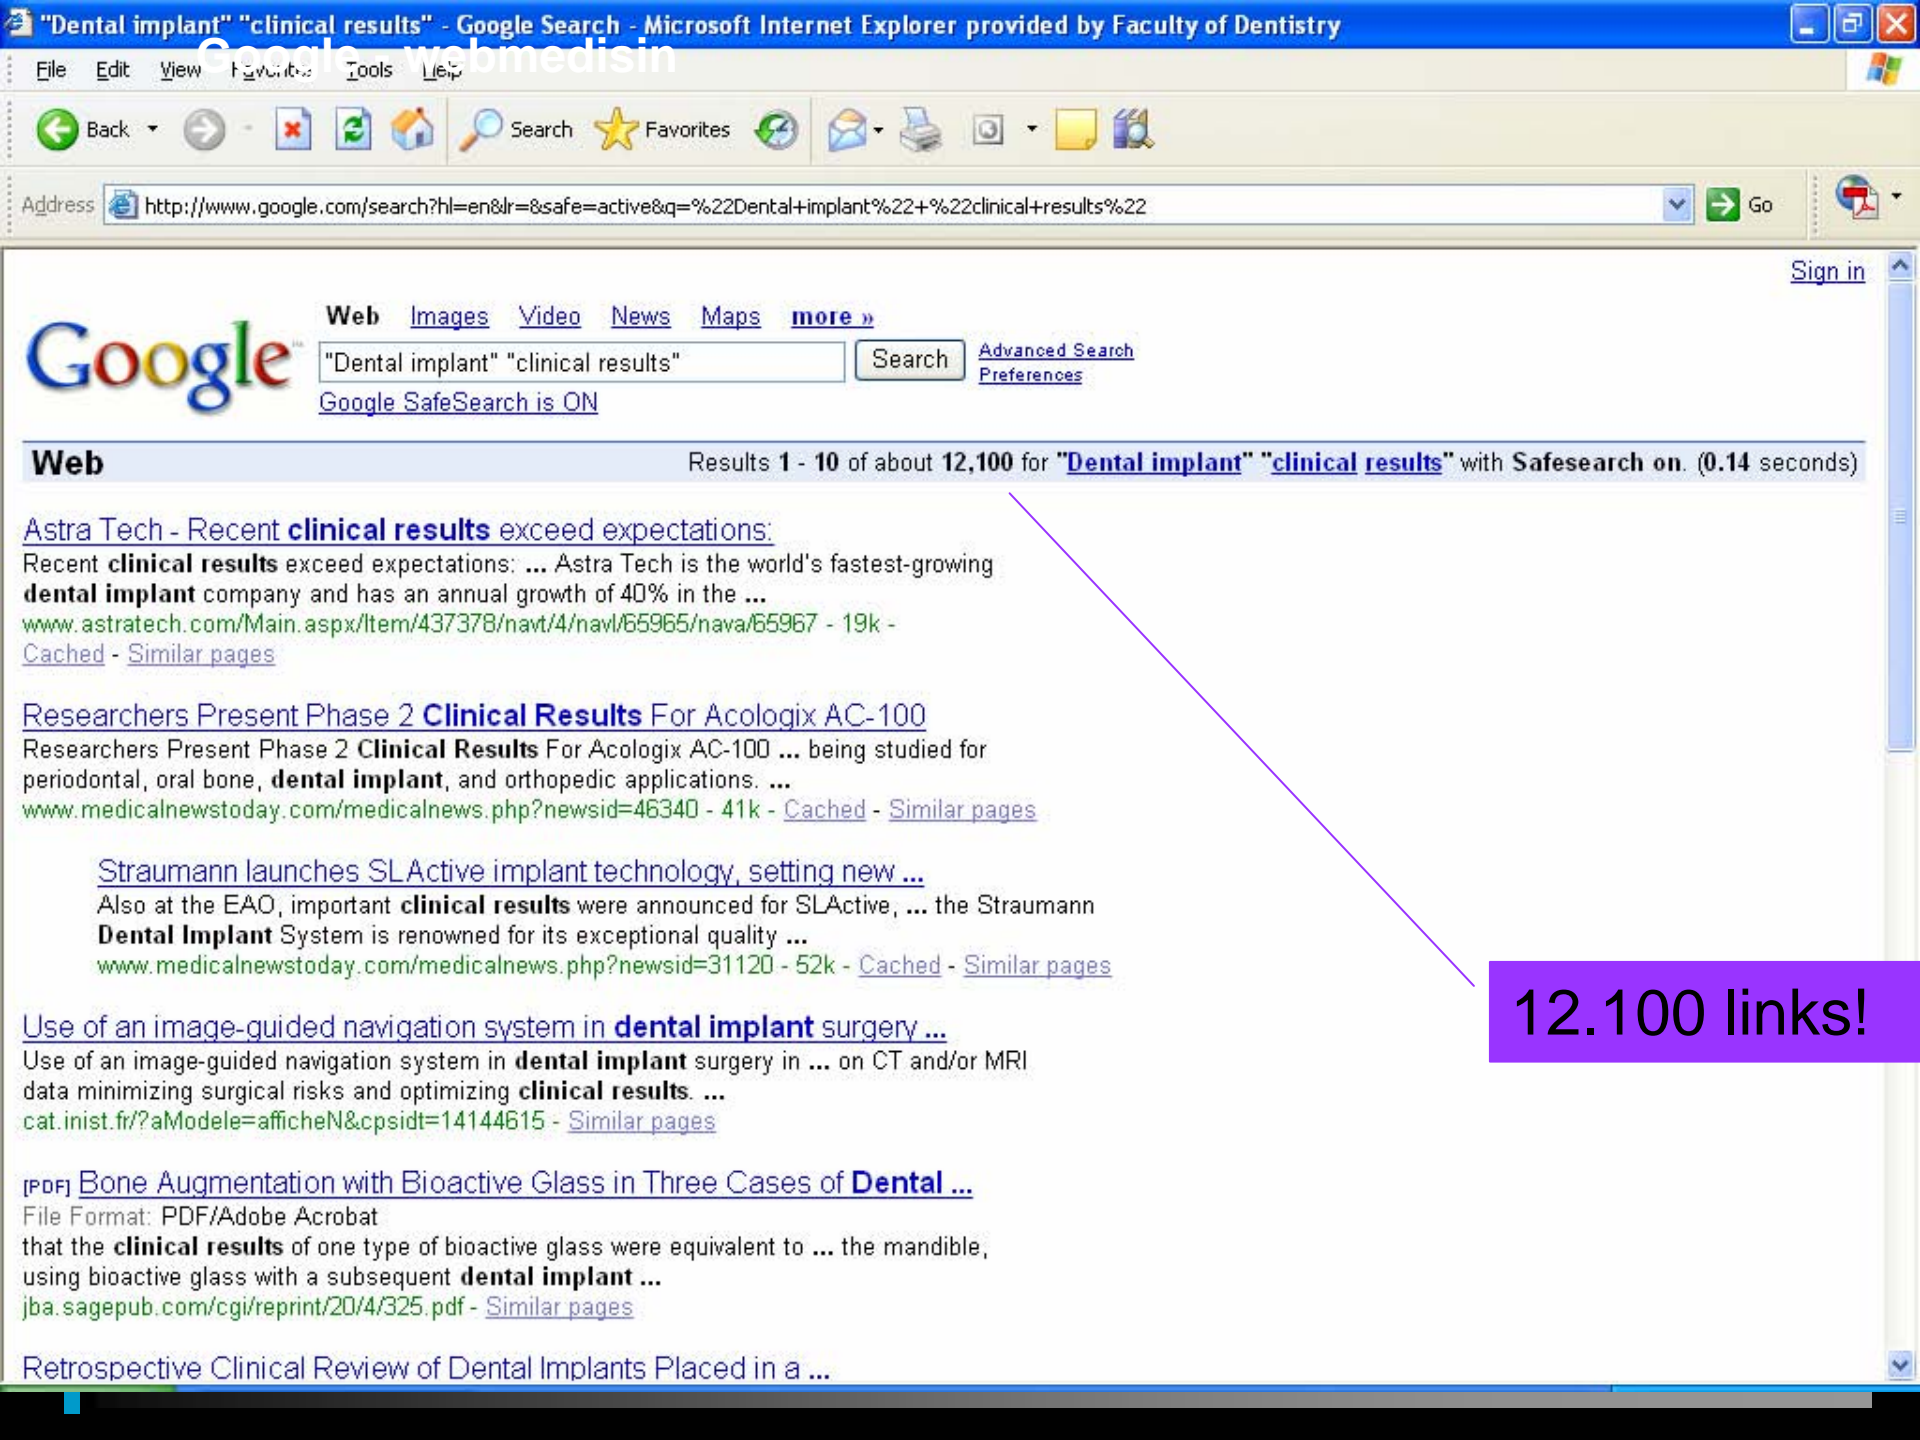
"Dental implant" "clinical results" - Google Search - Microsoft Internet Explorer provided by Faculty of Dentistry

Google - webmedisin

File Edit View Favorites Tools Help

Back Search Favorites

Address http://www.google.com/search?hl=en&lr=&safe=active&q=%22Dental+implant%22+%22clinical+results%22 Go

Sign in

Google

Web Images Video News Maps more »

"Dental implant" "clinical results" Search Advanced Search Preferences

Google SafeSearch is ON

Web Results 1 - 10 of about 12,100 for "Dental implant" "clinical results" with Safesearch on. (0.14 seconds)

Astra Tech - Recent clinical results exceed expectations:
Recent clinical results exceed expectations: ... Astra Tech is the world's fastest-growing dental implant company and has an annual growth of 40% in the ...
www.astratech.com/Main.aspx/Item/437378/navt/4/navl/65965/nava/65967 - 19k -
Cached - Similar pages

Researchers Present Phase 2 Clinical Results For Acologix AC-100
Researchers Present Phase 2 Clinical Results For Acologix AC-100 ... being studied for periodontal, oral bone, dental implant, and orthopedic applications. ...
www.medicalnewstoday.com/medicalnews.php?newsid=46340 - 41k - Cached - Similar pages

Straumann launches SLActive implant technology, setting new ...
Also at the EAO, important clinical results were announced for SLActive, ... the Straumann Dental Implant System is renowned for its exceptional quality ...
www.medicalnewstoday.com/medicalnews.php?newsid=31120 - 52k - Cached - Similar pages

Use of an image-guided navigation system in dental implant surgery ...
Use of an image-guided navigation system in dental implant surgery in ... on CT and/or MRI data minimizing surgical risks and optimizing clinical results. ...
cat.inist.fr/?aModele=afficheN&cpsidt=14144615 - Similar pages

[PDF] Bone Augmentation with Bioactive Glass in Three Cases of Dental ...
File Format: PDF/Adobe Acrobat
that the clinical results of one type of bioactive glass were equivalent to ... the mandible, using bioactive glass with a subsequent dental implant ...
jba.sagepub.com/cgi/reprint/20/4/325.pdf - Similar pages

Retrospective Clinical Review of Dental Implants Placed in a ...

12.100 links!